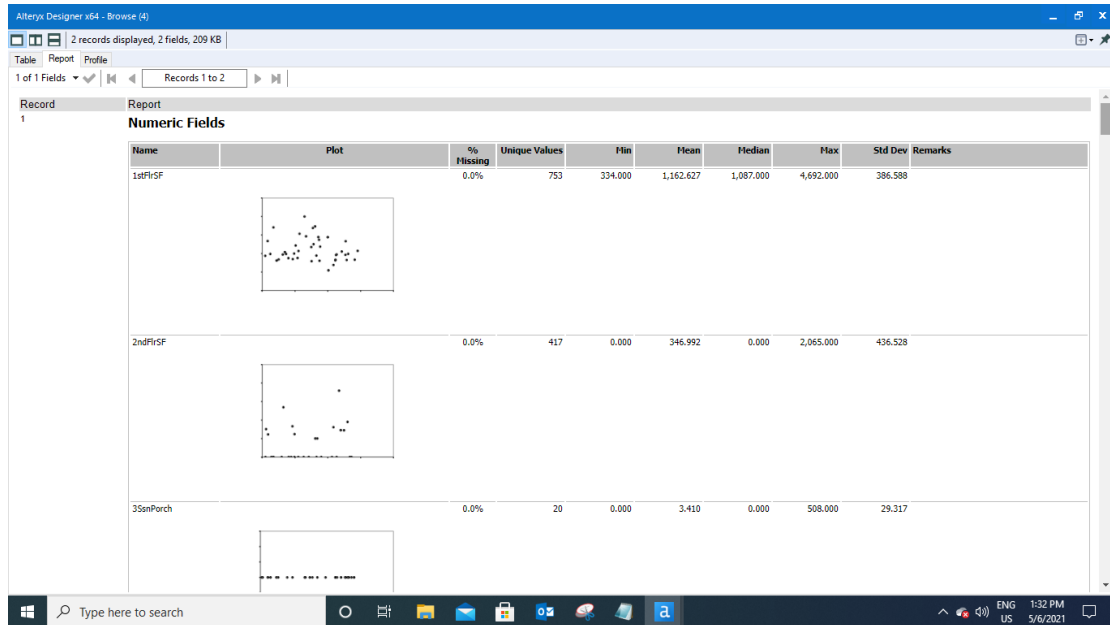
Alteryx Designer x64 - Browse (4)

2 records displayed, 2 fields, 209 KB

Table Report Profile

1 of 1 Fields Records 1 to 2

Record
1

Report

Numeric Fields

| Name | Plot | % Missing | Unique Values | Min | Mean | Median | Max | Std Dev | Remarks |
|---|---|---|---|---|---|---|---|---|---|
| 1stFlrSF | | 0.0% | 753 | 334.000 | 1,162.627 | 1,087.000 | 4,692.000 | 386.588 | |
| 2ndFlrSF | | 0.0% | 417 | 0.000 | 346.992 | 0.000 | 2,065.000 | 436.528 | |
| 3SsnPorch | | 0.0% | 20 | 0.000 | 3.410 | 0.000 | 508.000 | 29.317 | |

Type here to search

ENG US 1:32 PM 5/6/2021